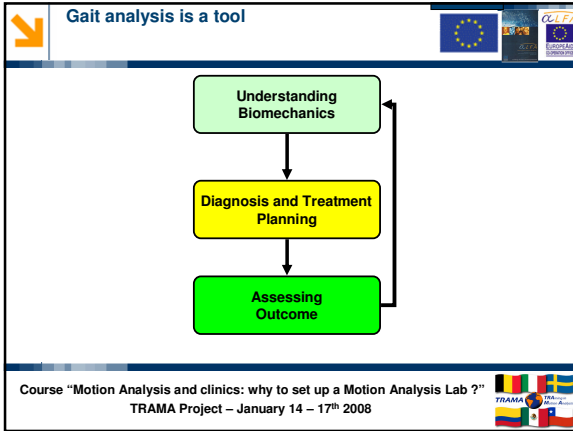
Gait analysis is a tool

ALFA
EUROPEAID

Understanding Biomechanics

Diagnosis and Treatment Planning

Assessing Outcome

Course “Motion Analysis and clinics: why to set up a Motion Analysis Lab ?”
TRAMA Project – January 14 – 17$^{th}$ 2008

TRAMA